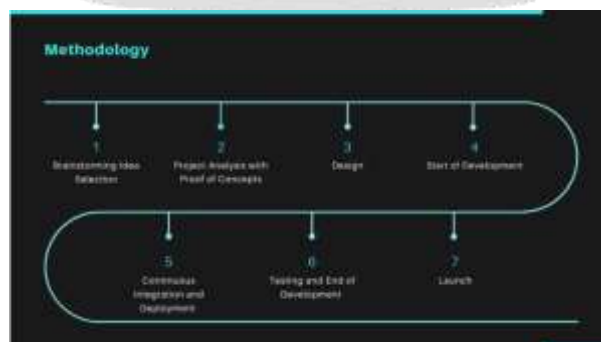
Methodology

1
Brainstorming Idea Selection

2
Project Analysis with Proof of Concepts

3
Design

4
Start of Development

5
Continuous Integration and Deployment

6
Testing and End of Development

7
Launch